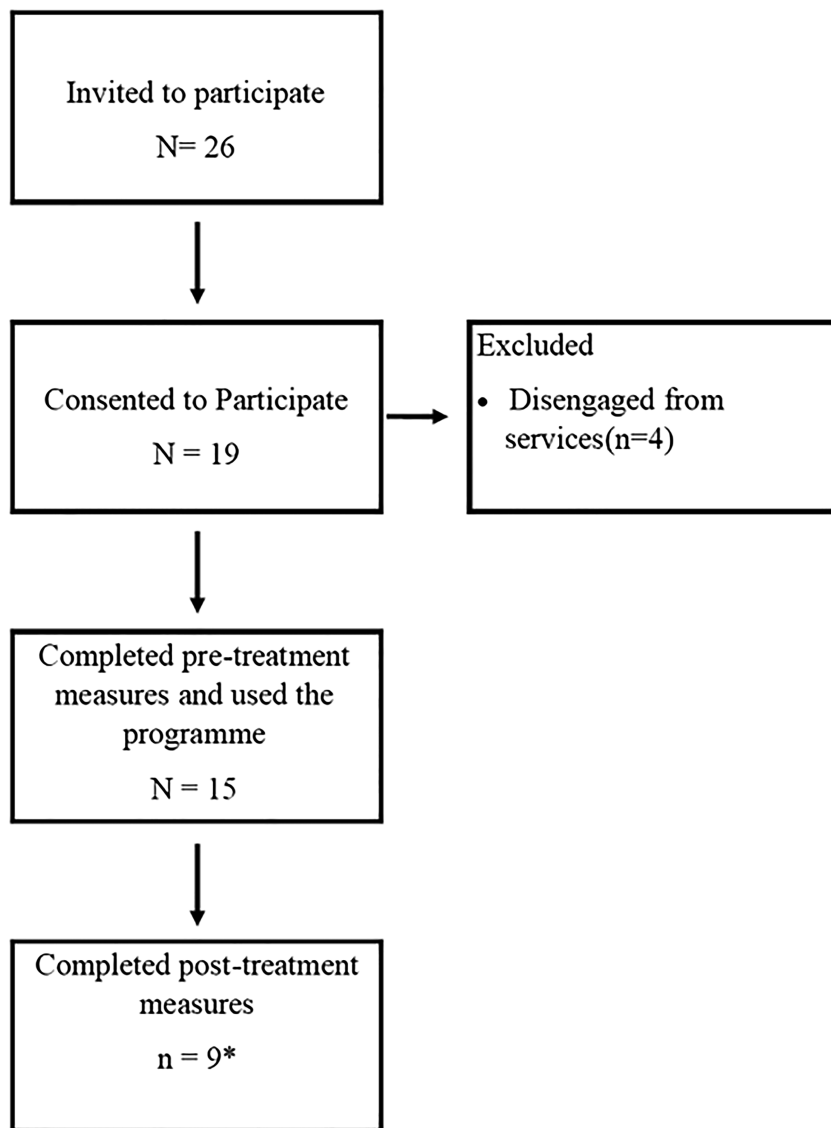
Invited to participate

N= 26

Consented to Participate

N = 19

Excluded

• Disengaged from services(n=4)

Completed pre-treatment measures and used the programme

N = 15

Completed post-treatment measures

n = 9*